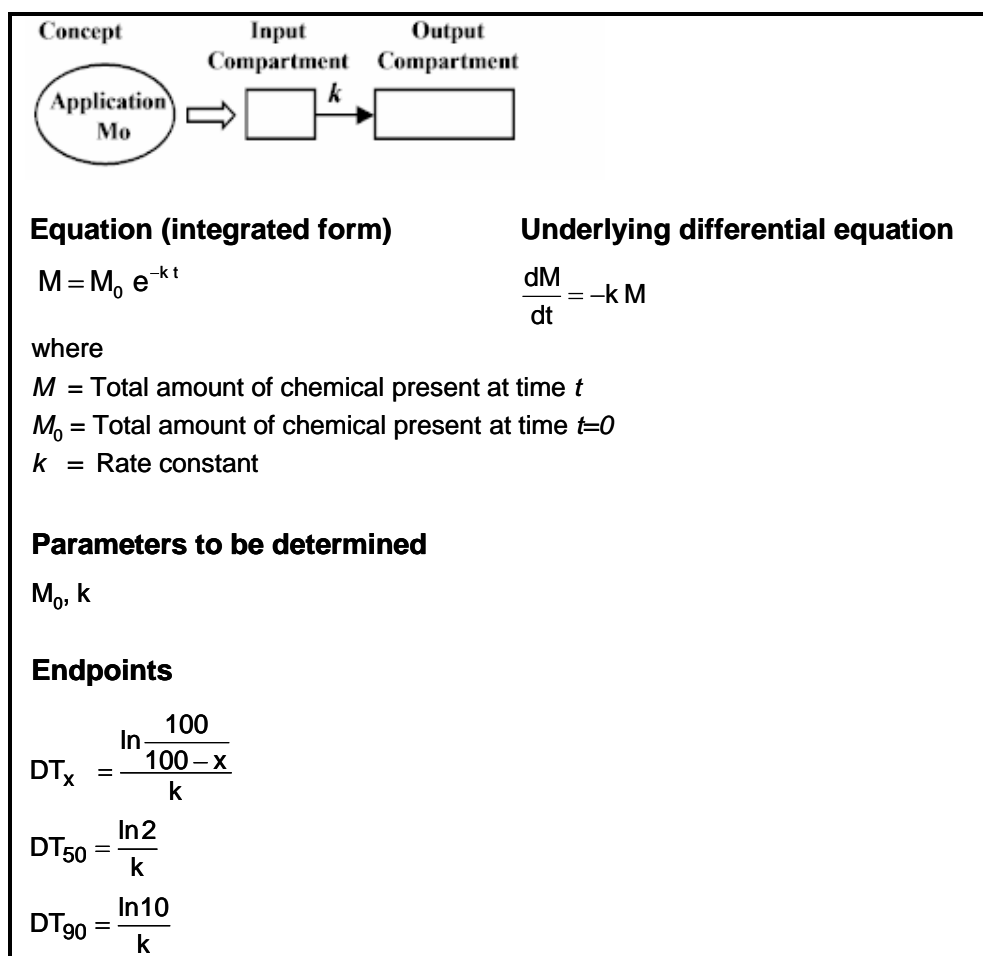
Concept

Application Mo

Input Compartment

$k$

Output Compartment

**Equation (integrated form)**

$M = M_0 e^{-kt}$

**Underlying differential equation**

$\frac{dM}{dt} = -k M$

where

$M$ = Total amount of chemical present at time $t$

$M_0$ = Total amount of chemical present at time $t=0$

$k$ = Rate constant

**Parameters to be determined**

$M_0$, k

**Endpoints**

$DT_x = \frac{\ln \frac{100}{100-x}}{k}$

$DT_{50} = \frac{\ln 2}{k}$

$DT_{90} = \frac{\ln 10}{k}$